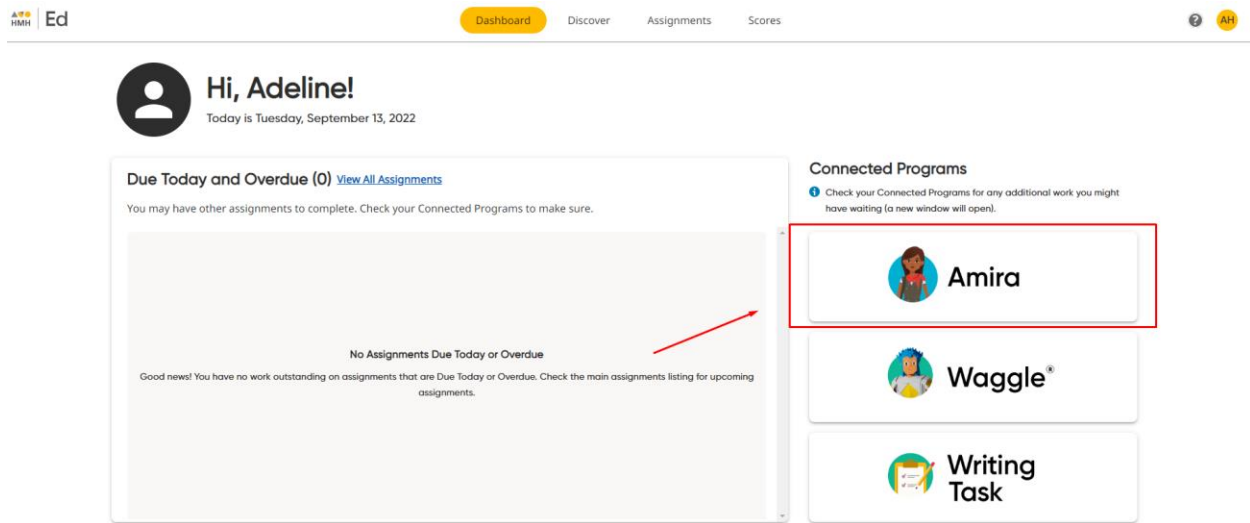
HMH Ed

Dashboard Discover Assignments Scores

AH

Hi, Adeline!

Today is Tuesday, September 13, 2022

Due Today and Overdue (0) View All Assignments

You may have other assignments to complete. Check your Connected Programs to make sure.

No Assignments Due Today or Overdue

Good news! You have no work outstanding on assignments that are Due Today or Overdue. Check the main assignments listing for upcoming assignments.

Connected Programs

Check your Connected Programs for any additional work you might have waiting (a new window will open).

Amira

Waggle®

Writing Task